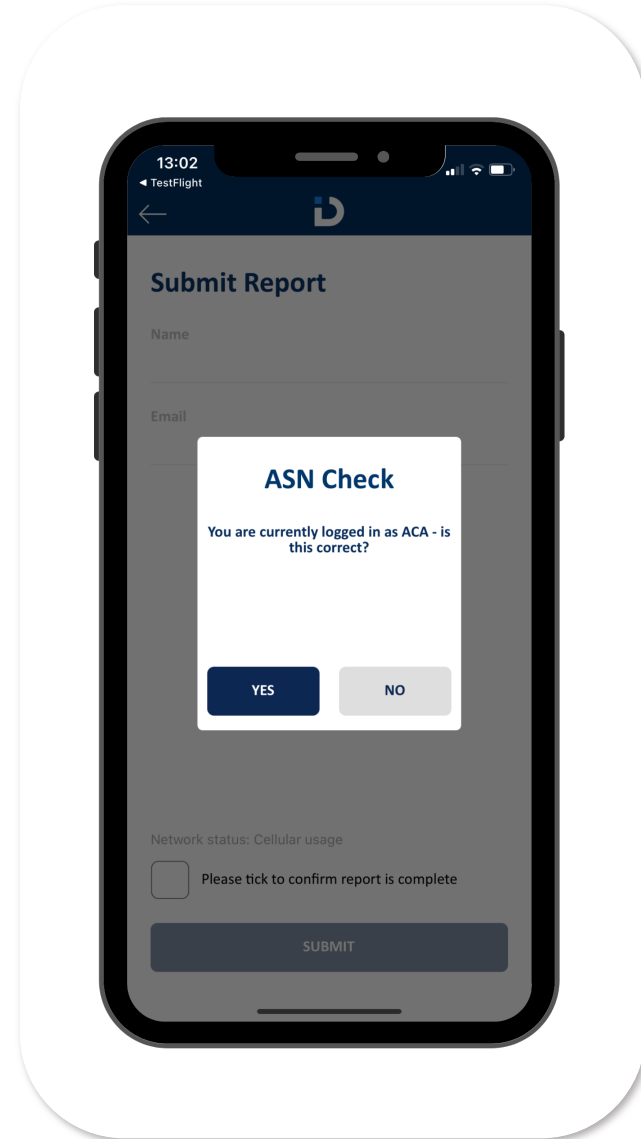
13:02
◂ TestFlight

Submit Report

Name

Email

ASN Check

You are currently logged in as ACA - is this correct?

YES

NO

Network status: Cellular usage

Please tick to confirm report is complete

SUBMIT